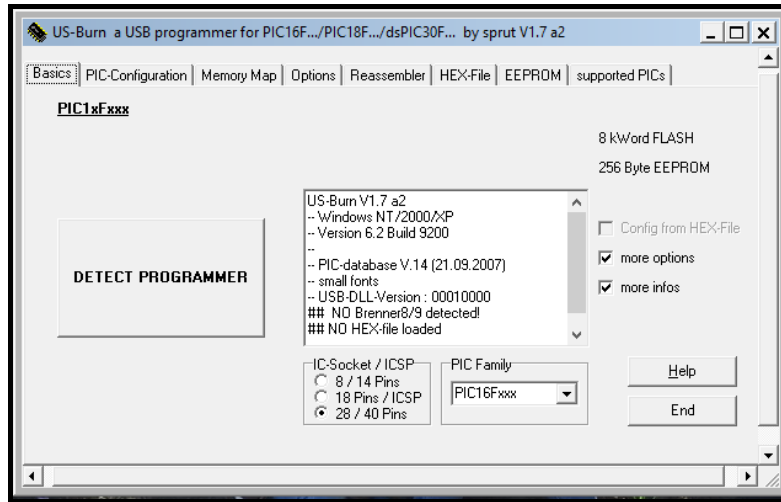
US-Burn a USB programmer for PIC16F.../PIC18F.../dsPIC30F... by sprut V1.7 a2

Basics | PIC-Configuration | Memory Map | Options | Reassembler | HEX-File | EEPROM | supported PICs

PIC1xFxxx

8 kWord FLASH

256 Byte EEPROM

DETECT PROGRAMMER

US-Burn V1.7 a2
-- Windows NT/2000/XP
-- Version 6.2 Build 9200
--
-- PIC-database V.14 (21.09.2007)
-- small fonts
-- USB-DLL-Version : 00010000
## NO Brenner8/9 detected!
## NO HEX-file loaded

Config from HEX-File

more options

more infos

IC-Socket / ICSP
8 / 14 Pins
18 Pins / ICSP
28 / 40 Pins

PIC Family
PIC16Fxxx

Help

End